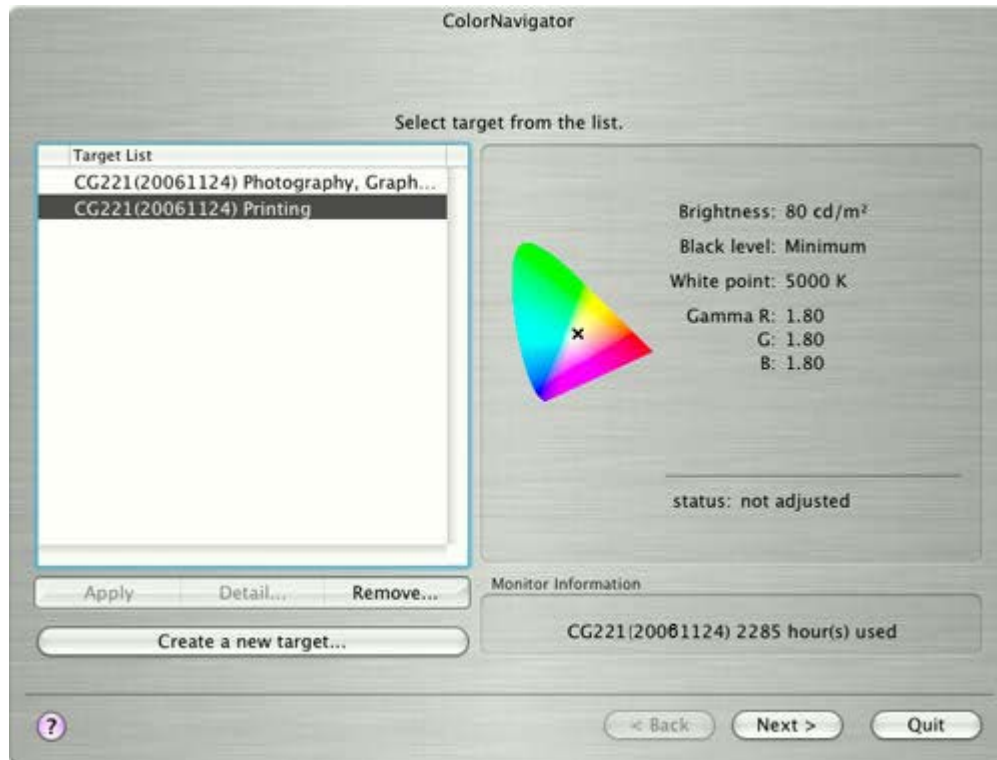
ColorNavigator

Select target from the list.

Target List
CG221(20061124) Photography, Graph...
CG221(20061124) Printing

×

Brightness: 80 cd/m²
Black level: Minimum
White point: 5000 K
Gamma R: 1.80
G: 1.80
B: 1.80

status: not adjusted

Apply
Detail...
Remove...

Create a new target...

Monitor Information

CG221(20061124) 2285 hour(s) used

?

< Back
Next >
Quit